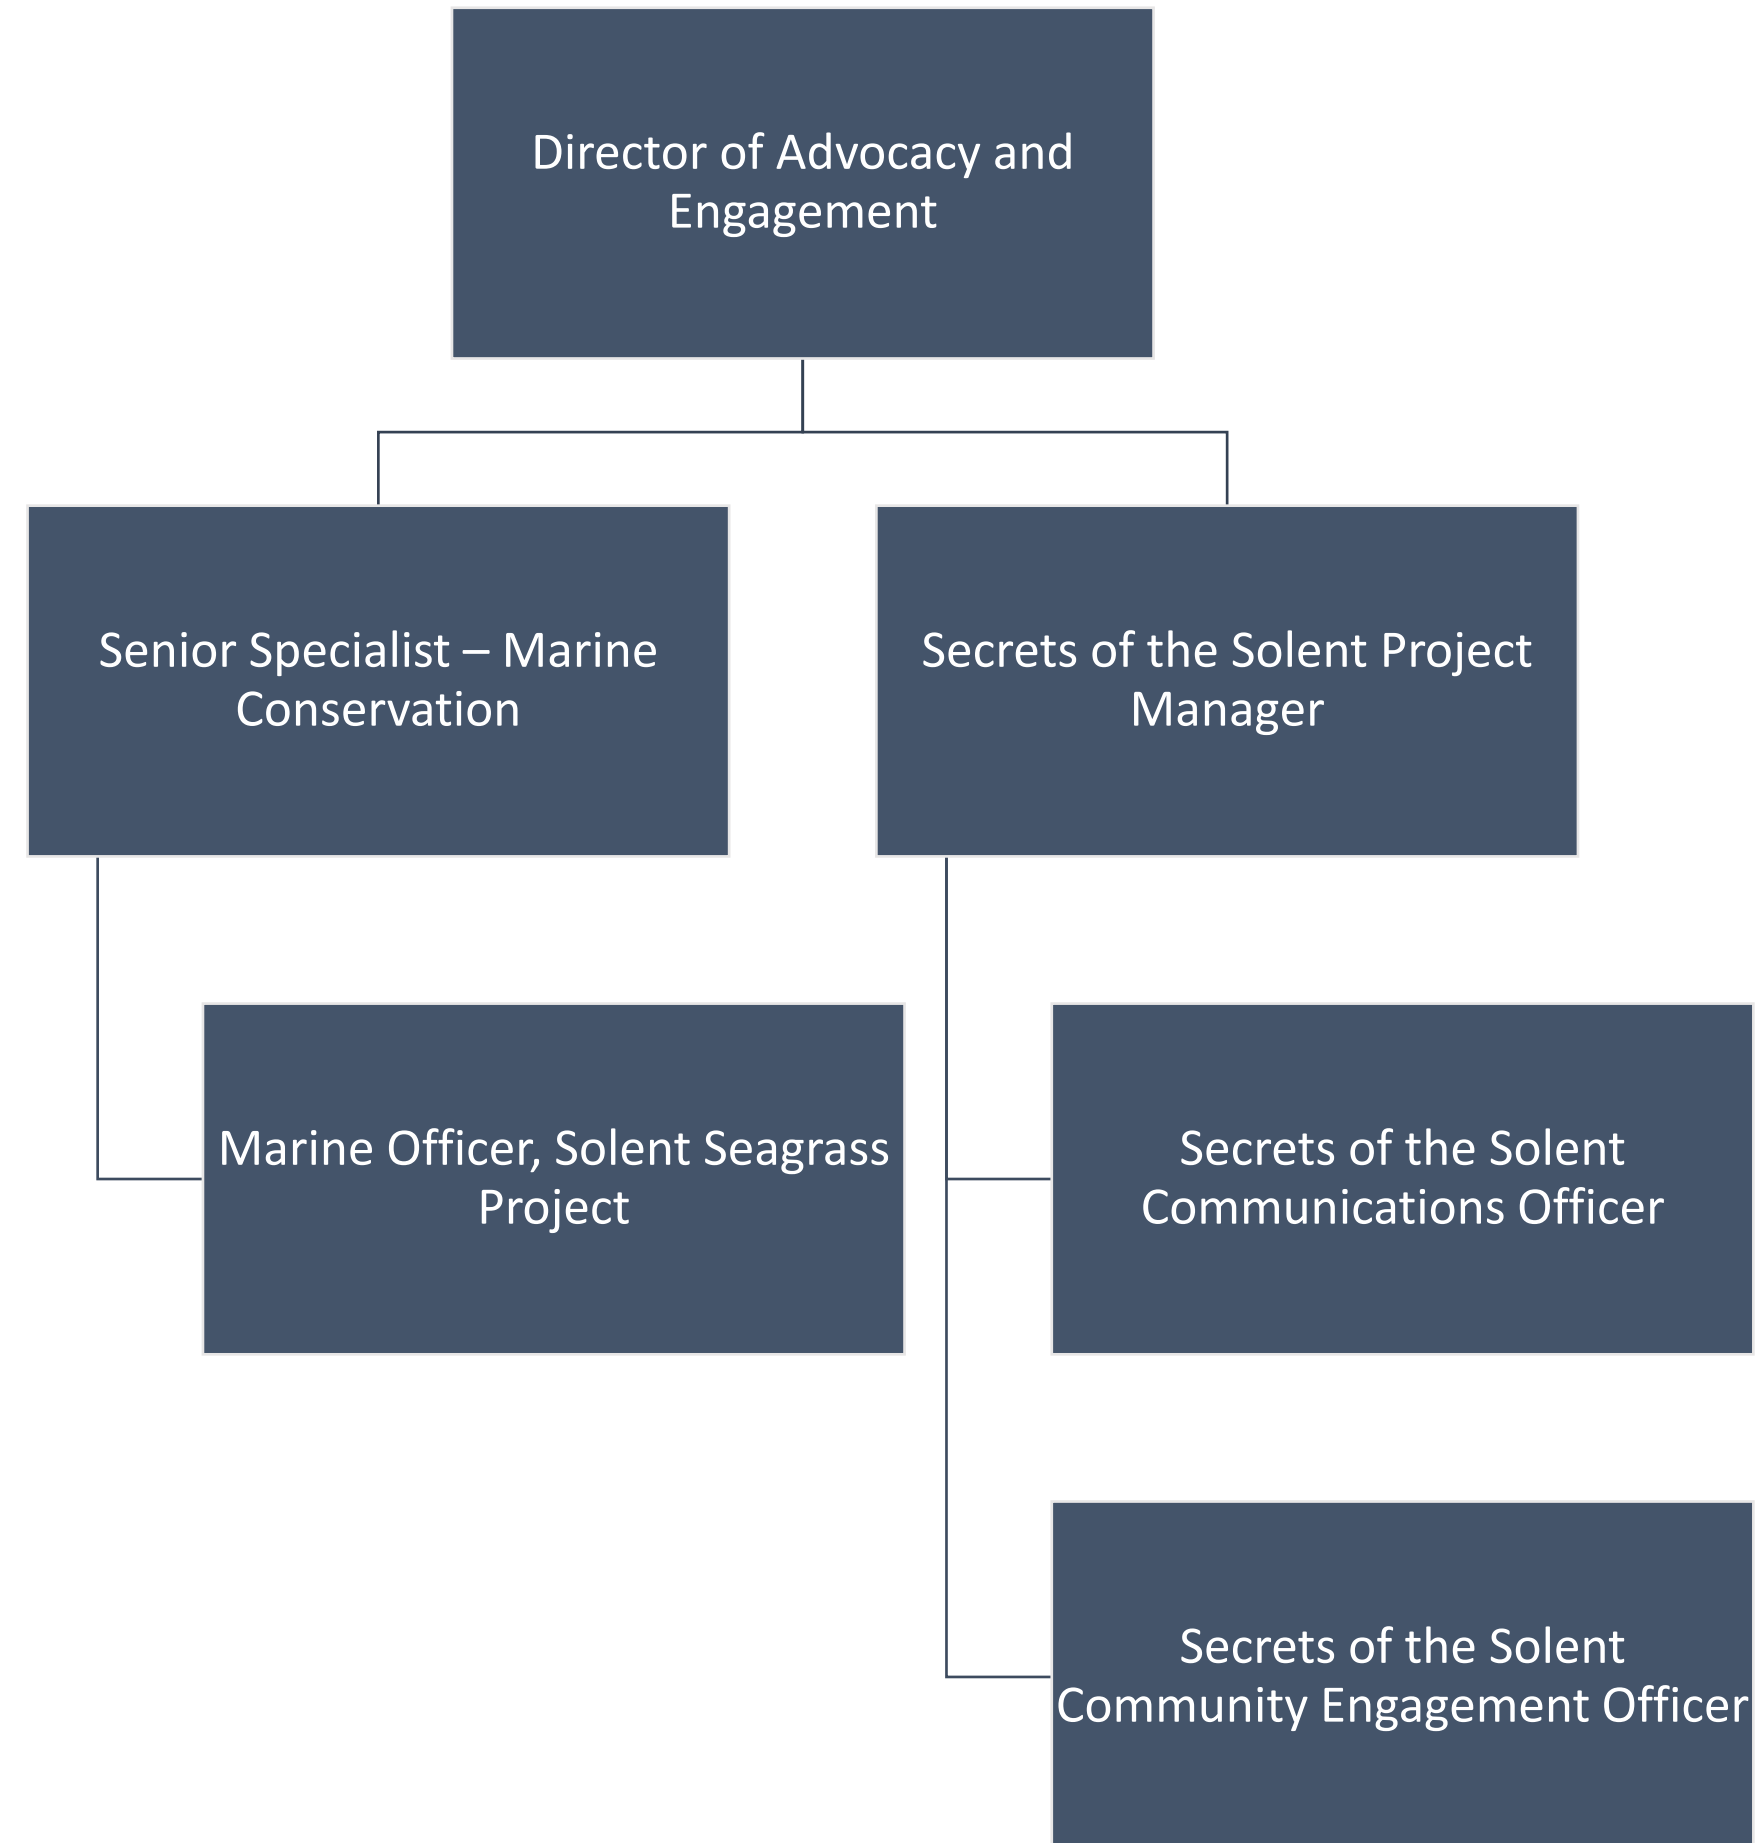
Director of Advocacy and Engagement

Senior Specialist – Marine Conservation

Secrets of the Solent Project Manager

Marine Officer, Solent Seagrass Project

Secrets of the Solent Communications Officer

Secrets of the Solent Community Engagement Officer